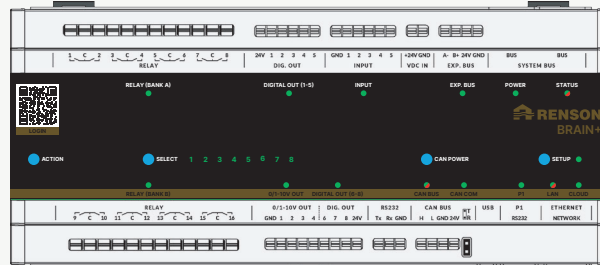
1 C 2 3 C 4 5 C 6 7 C 8
RELAY

24V 1 2 3 4 5
DIG. OUT

GND 1 2 3 4 5
INPUT

+24V GND
VDC IN

A- B+ 24V GND
EXP. BUS

BUS BUS
SYSTEM BUS

RELAY (BANK A)
DIGITAL OUT (1-5)
INPUT
EXP. BUS
POWER
STATUS

LOGIN

RENSON
BRAIN+

ACTION
SELECT 1 2 3 4 5 6 7 8
CAN POWER
SETUP

RELAY (BANK B)
0/1-10V OUT
DIGITAL OUT (6-8)
CAN BUS
CAN COM
P1
LAN
CLOUD

RELAY
9 C 10 11 C 12 13 C 14 15 C 16

0/1-10V OUT
GND 1 2 3 4

DIG. OUT
6 7 8 24V

RS232
Tx Rx GND

CAN BUS
H L GND 24V

RT
HR

USB

P1
RS232

ETHERNET
NETWORK